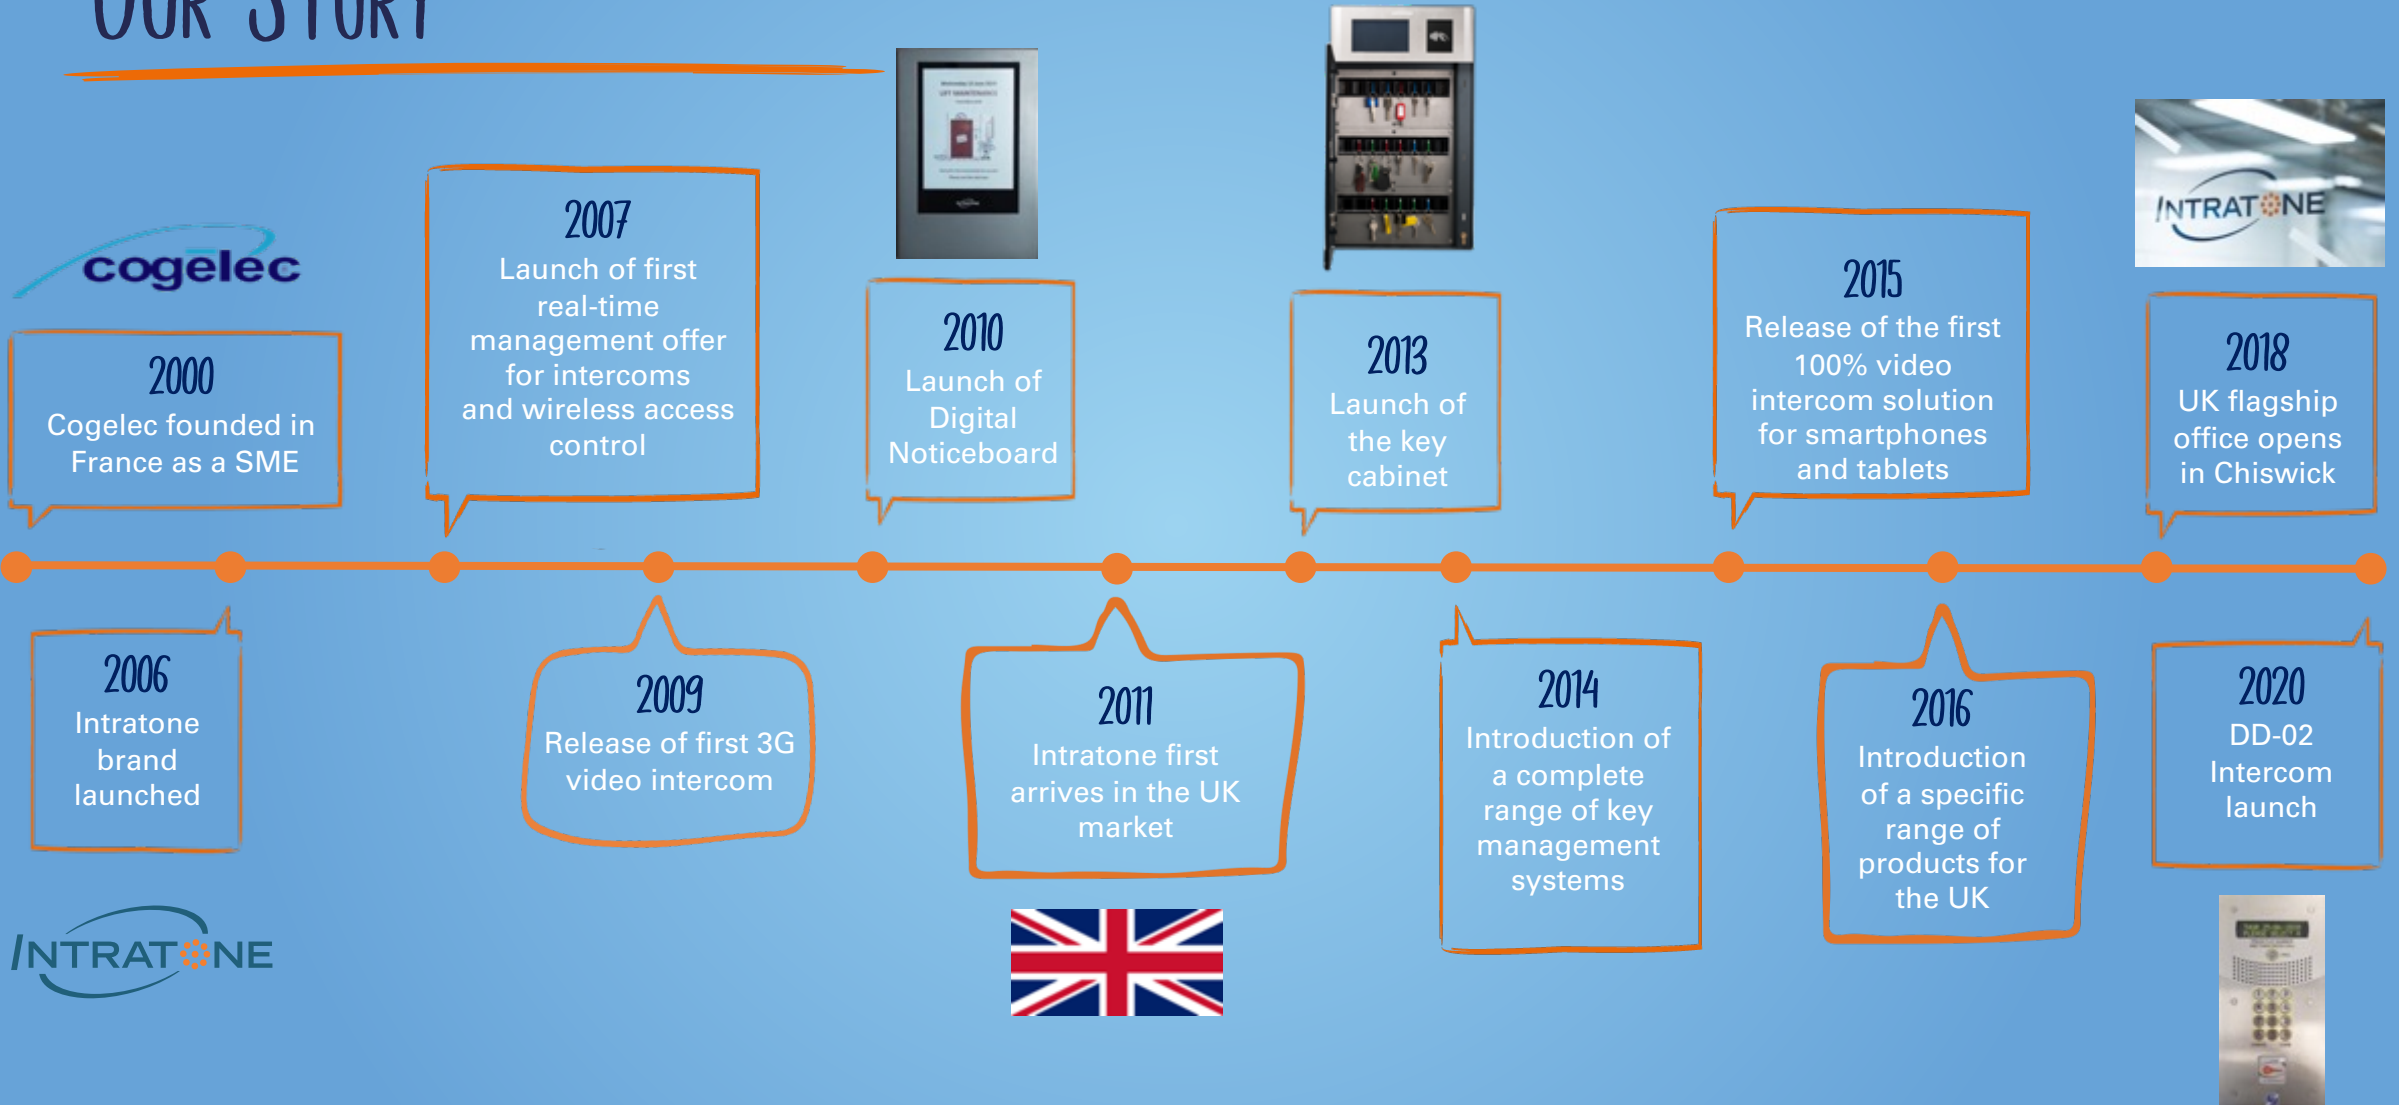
OUR STORY

cogelec

2000
Cogelec founded in France as a SME

2007
Launch of first real-time management offer for intercoms and wireless access control

2010
Launch of Digital Noticeboard

2013
Launch of the key cabinet

2015
Release of the first 100% video intercom solution for smartphones and tablets

INTRATONE

2018
UK flagship office opens in Chiswick

2006
Intratone brand launched

2009
Release of first 3G video intercom

2011
Intratone first arrives in the UK market

2014
Introduction of a complete range of key management systems

2016
Introduction of a specific range of products for the UK

2020
DD-02
Intercom launch

INTRATONE